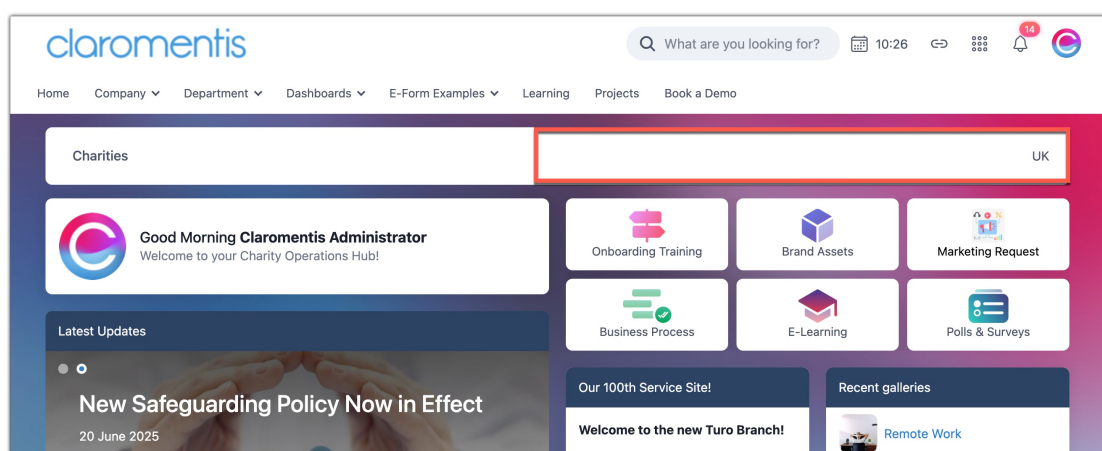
claromentis

What are you looking for?

10:26

14

Home Company Department Dashboards E-Form Examples Learning Projects Book a Demo

Charities

UK

Good Morning **Claromentis Administrator**
Welcome to your Charity Operations Hub!

Onboarding Training

Brand Assets

Marketing Request

Business Process

E-Learning

Polls & Surveys

Latest Updates

New Safeguarding Policy Now in Effect

20 June 2025

Our 100th Service Site!

Welcome to the new Turo Branch!

Recent galleries

Remote Work